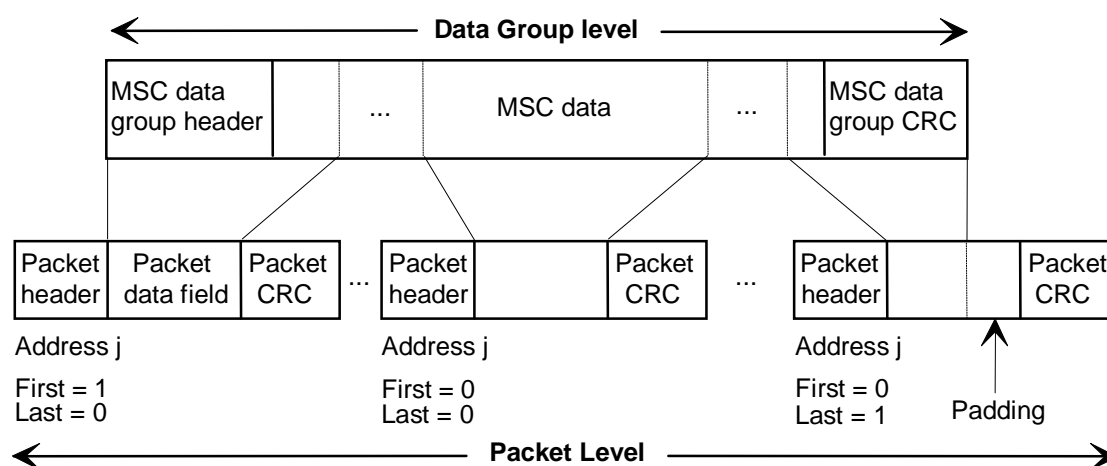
Data Group level

MSC data group header

...

MSC data

...

MSC data group CRC

Packet header

Packet data field

Packet CRC

...

Packet header

Packet CRC

...

Packet header

Packet CRC

Address j

First = 1
Last = 0

Address j

First = 0
Last = 0

Address j

First = 0
Last = 1

Padding

Packet Level